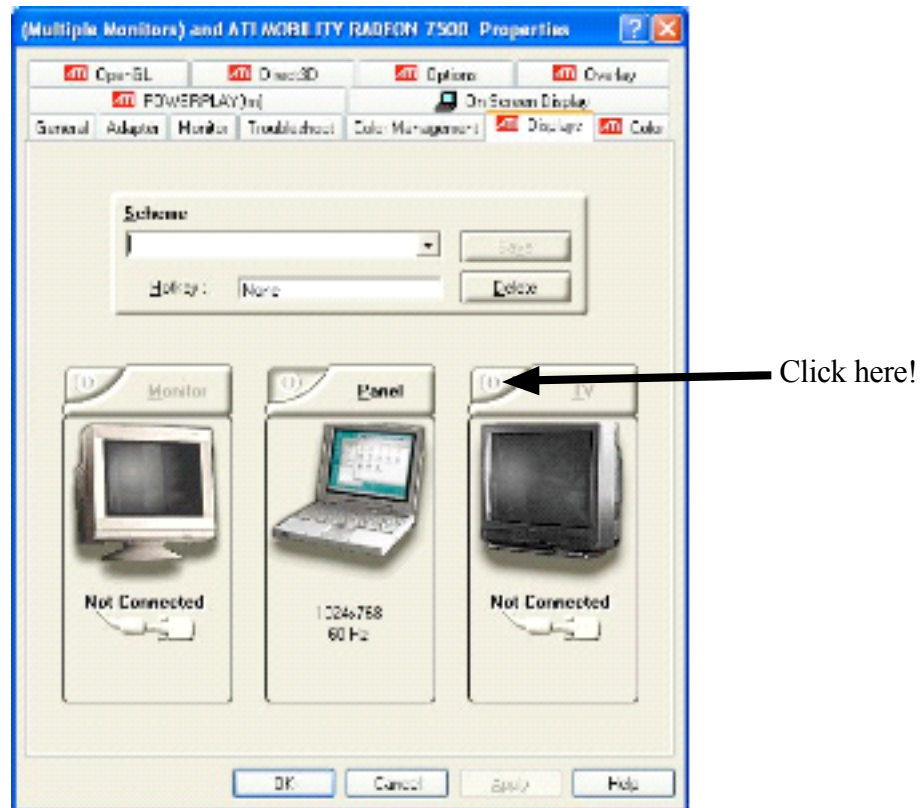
(Multiple Monitors) and ATI MOBILITY RADEON 7500 Properties

ATI OpenGL
ATI Direct3D
ATI Options
ATI Overlay
ATI POWERPLAY(tm)
On Screen Display
General
Adapter
Monitor
Troubleshoot
Color Management
ATI Displays
ATI Color

Scheme
Save
Hotkey : None
Delete

Monitor
Panel
TV

Click here!

Not Connected

1024x768
60 Hz

Not Connected

OK
Cancel
Apply
Help